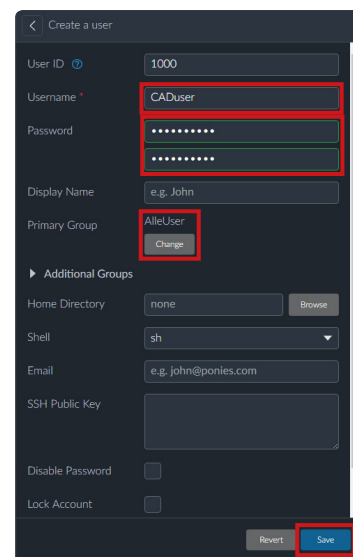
Create a user

User ID ⓘ
1000

Username *
CADuser

Password
••••••••••
••••••••••

Display Name
e.g. John

Primary Group
AlleUser
Change

Additional Groups

Home Directory
none
Browse

Shell
sh

Email
e.g. john@ponies.com

SSH Public Key

Disable Password

Lock Account

Revert
Save